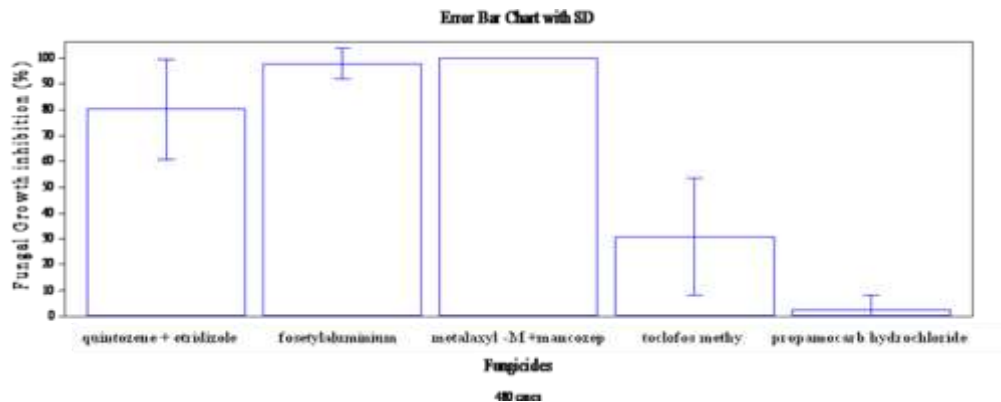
Error Bar Chart with SD

Fungal Growth inhibition (%)

100
90
80
70
60
50
40
30
20
10
0

quintozene + etridizole
fosetylaluminium
metalaxyl -M +mancozep
toclofos methy
propamocarb hydrochloride

Fungicides

480 cases